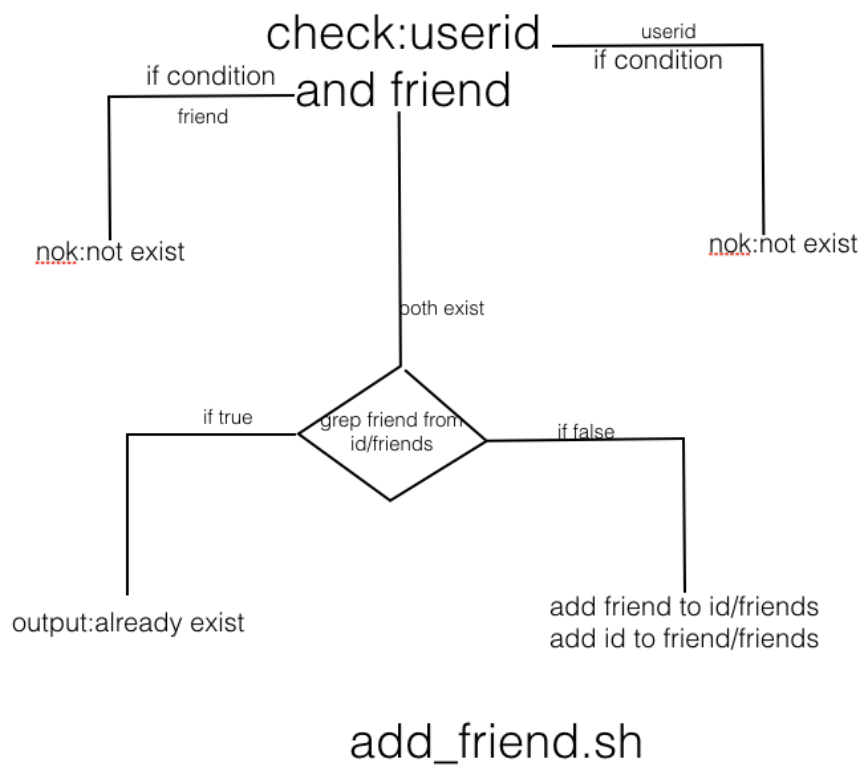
check:userid and friend

if condition
friend

userid
if condition

nok:not exist

nok:not exist

both exist

if true

grep friend from id/friends

if false

output:already exist

add friend to id/friends
add id to friend/friends

add_friend.sh